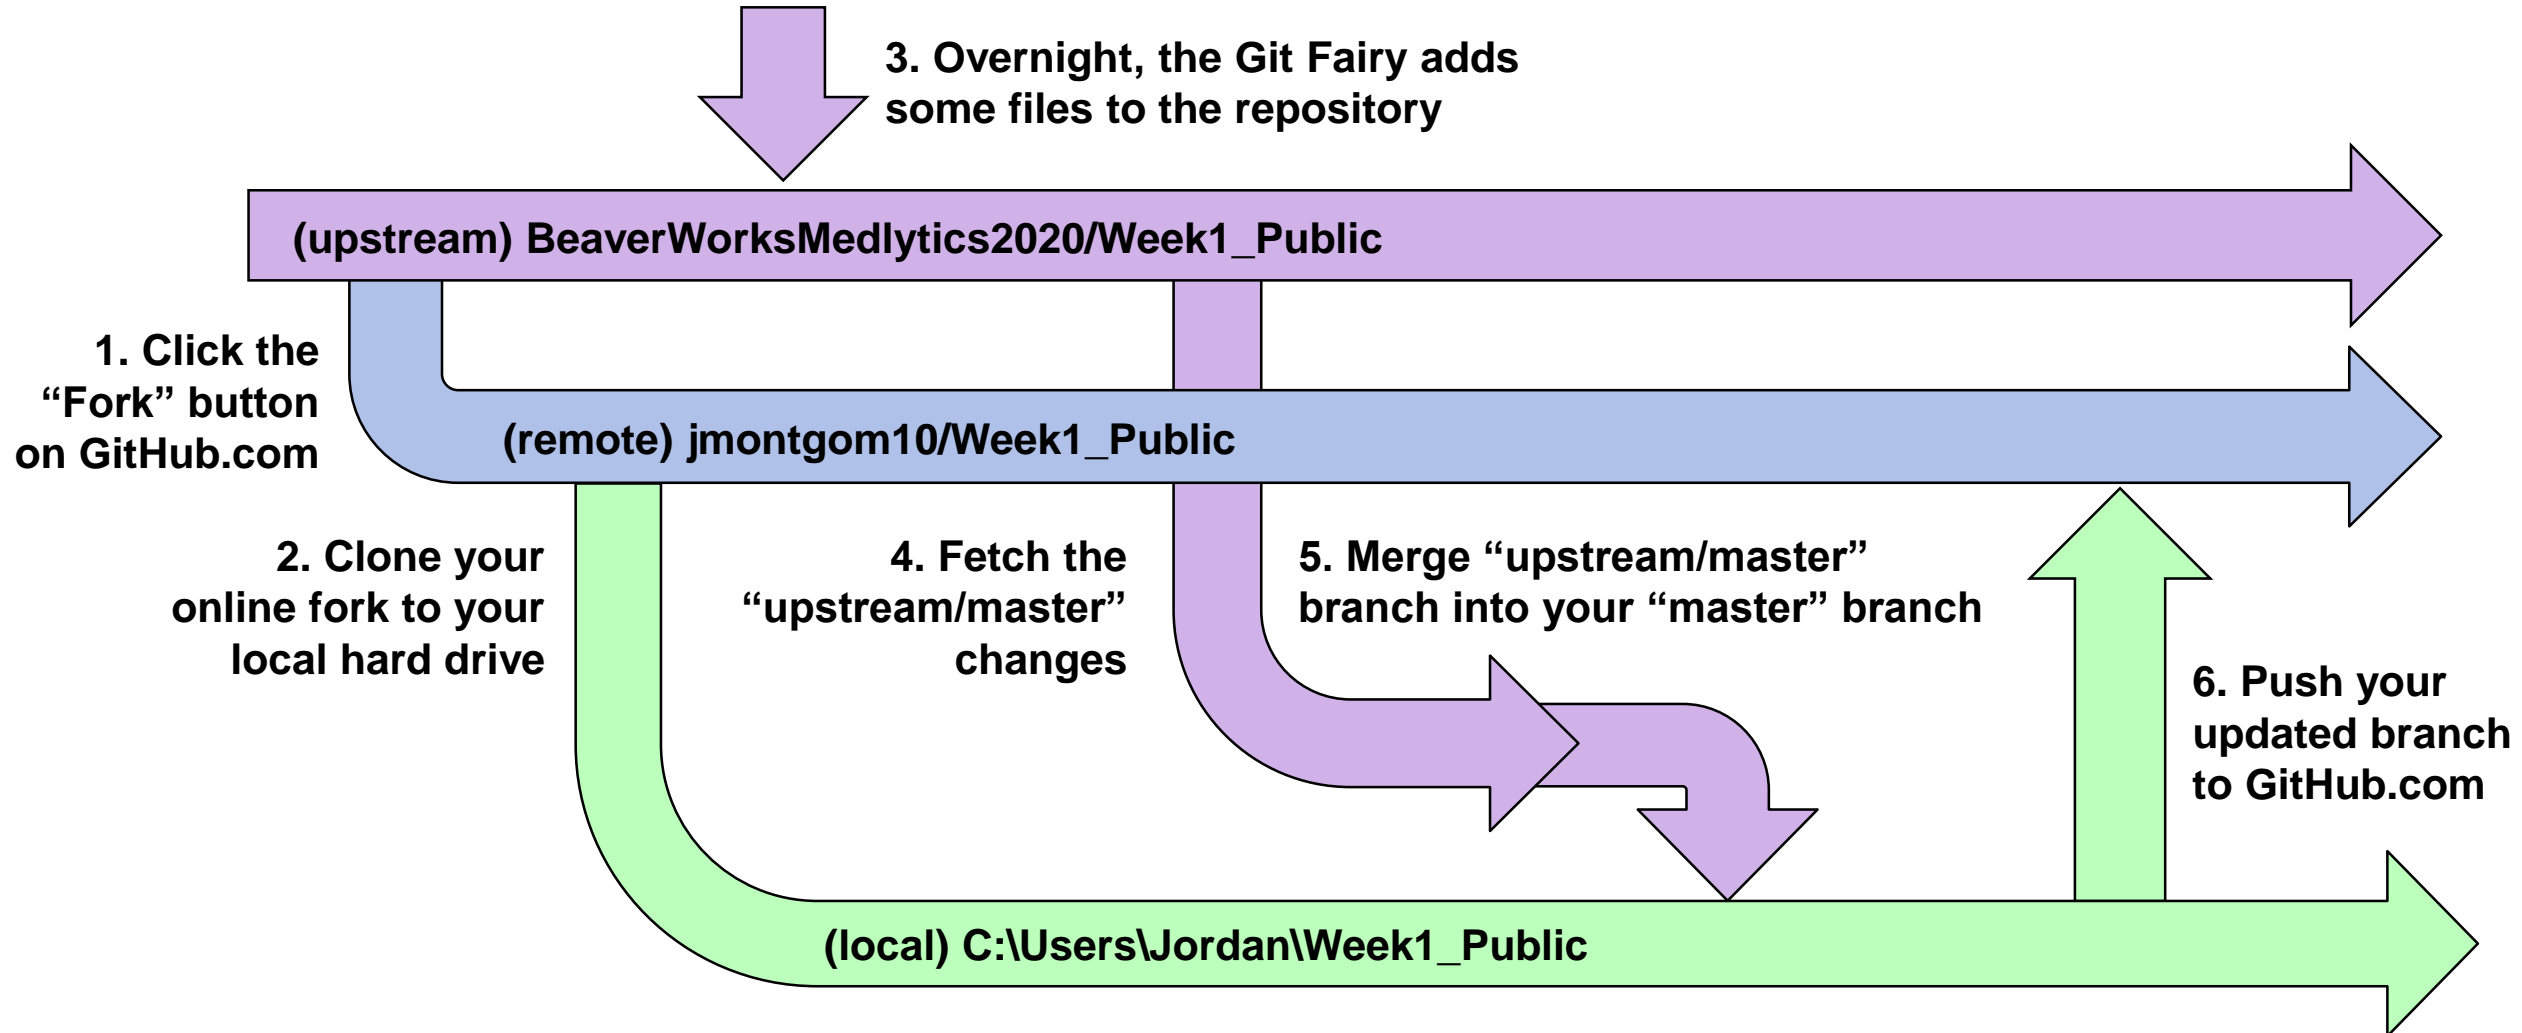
3. Overnight, the Git Fairy adds some files to the repository

(upstream) BeaverWorksMedlytics2020/Week1_Public

1. Click the “Fork” button on GitHub.com

(remote) jmontgom10/Week1_Public

2. Clone your online fork to your local hard drive

4. Fetch the “upstream/master” changes

5. Merge “upstream/master” branch into your “master” branch

6. Push your updated branch to GitHub.com

(local) C:\Users\Jordan\Week1_Public